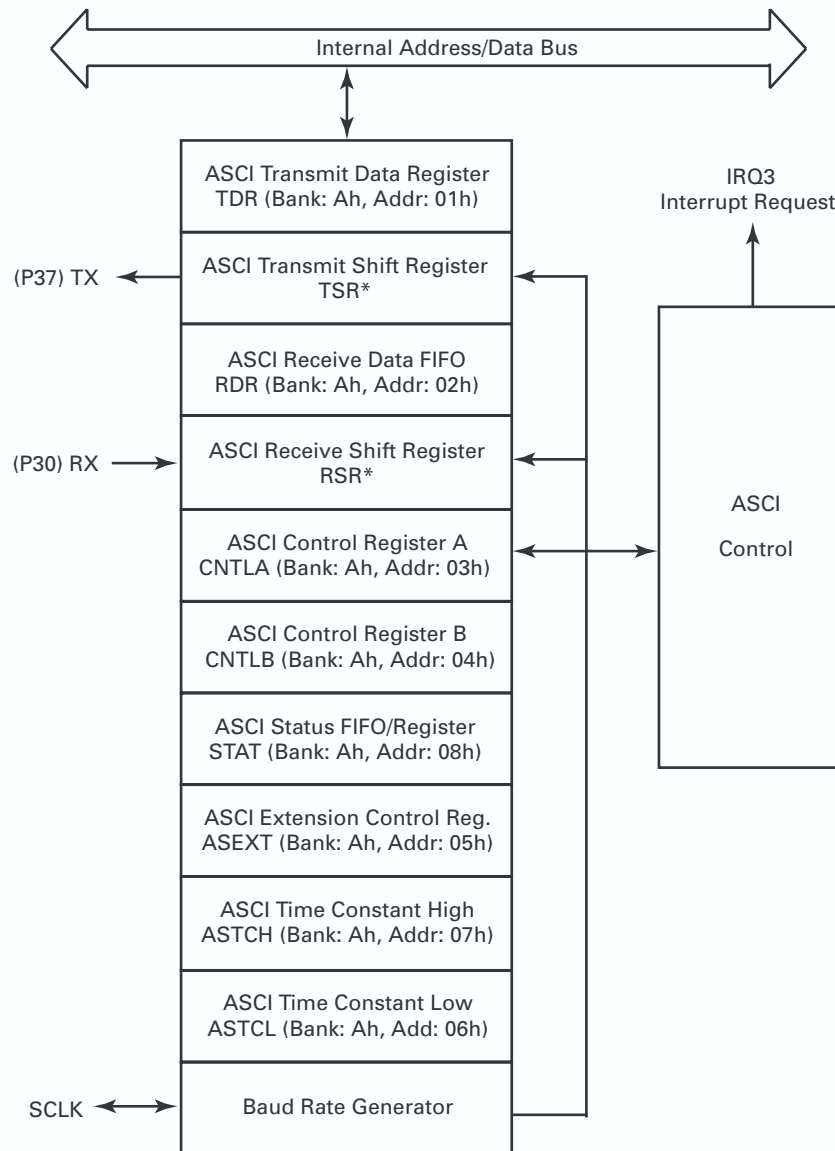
Internal Address/Data Bus

ASCI Transmit Data Register
TDR (Bank: Ah, Addr: 01h)

IRQ3
Interrupt Request

(P37) TX

ASCI Transmit Shift Register
TSR*

ASCI Receive Data FIFO
RDR (Bank: Ah, Addr: 02h)

(P30) RX

ASCI Receive Shift Register
RSR*

ASCI
Control

ASCI Control Register A
CNTLA (Bank: Ah, Addr: 03h)

ASCI Control Register B
CNTLB (Bank: Ah, Addr: 04h)

ASCI Status FIFO/Register
STAT (Bank: Ah, Addr: 08h)

ASCI Extension Control Reg.
ASEXT (Bank: Ah, Addr: 05h)

ASCI Time Constant High
ASTCH (Bank: Ah, Addr: 07h)

ASCI Time Constant Low
ASTCL (Bank: Ah, Add: 06h)

SCLK

Baud Rate Generator